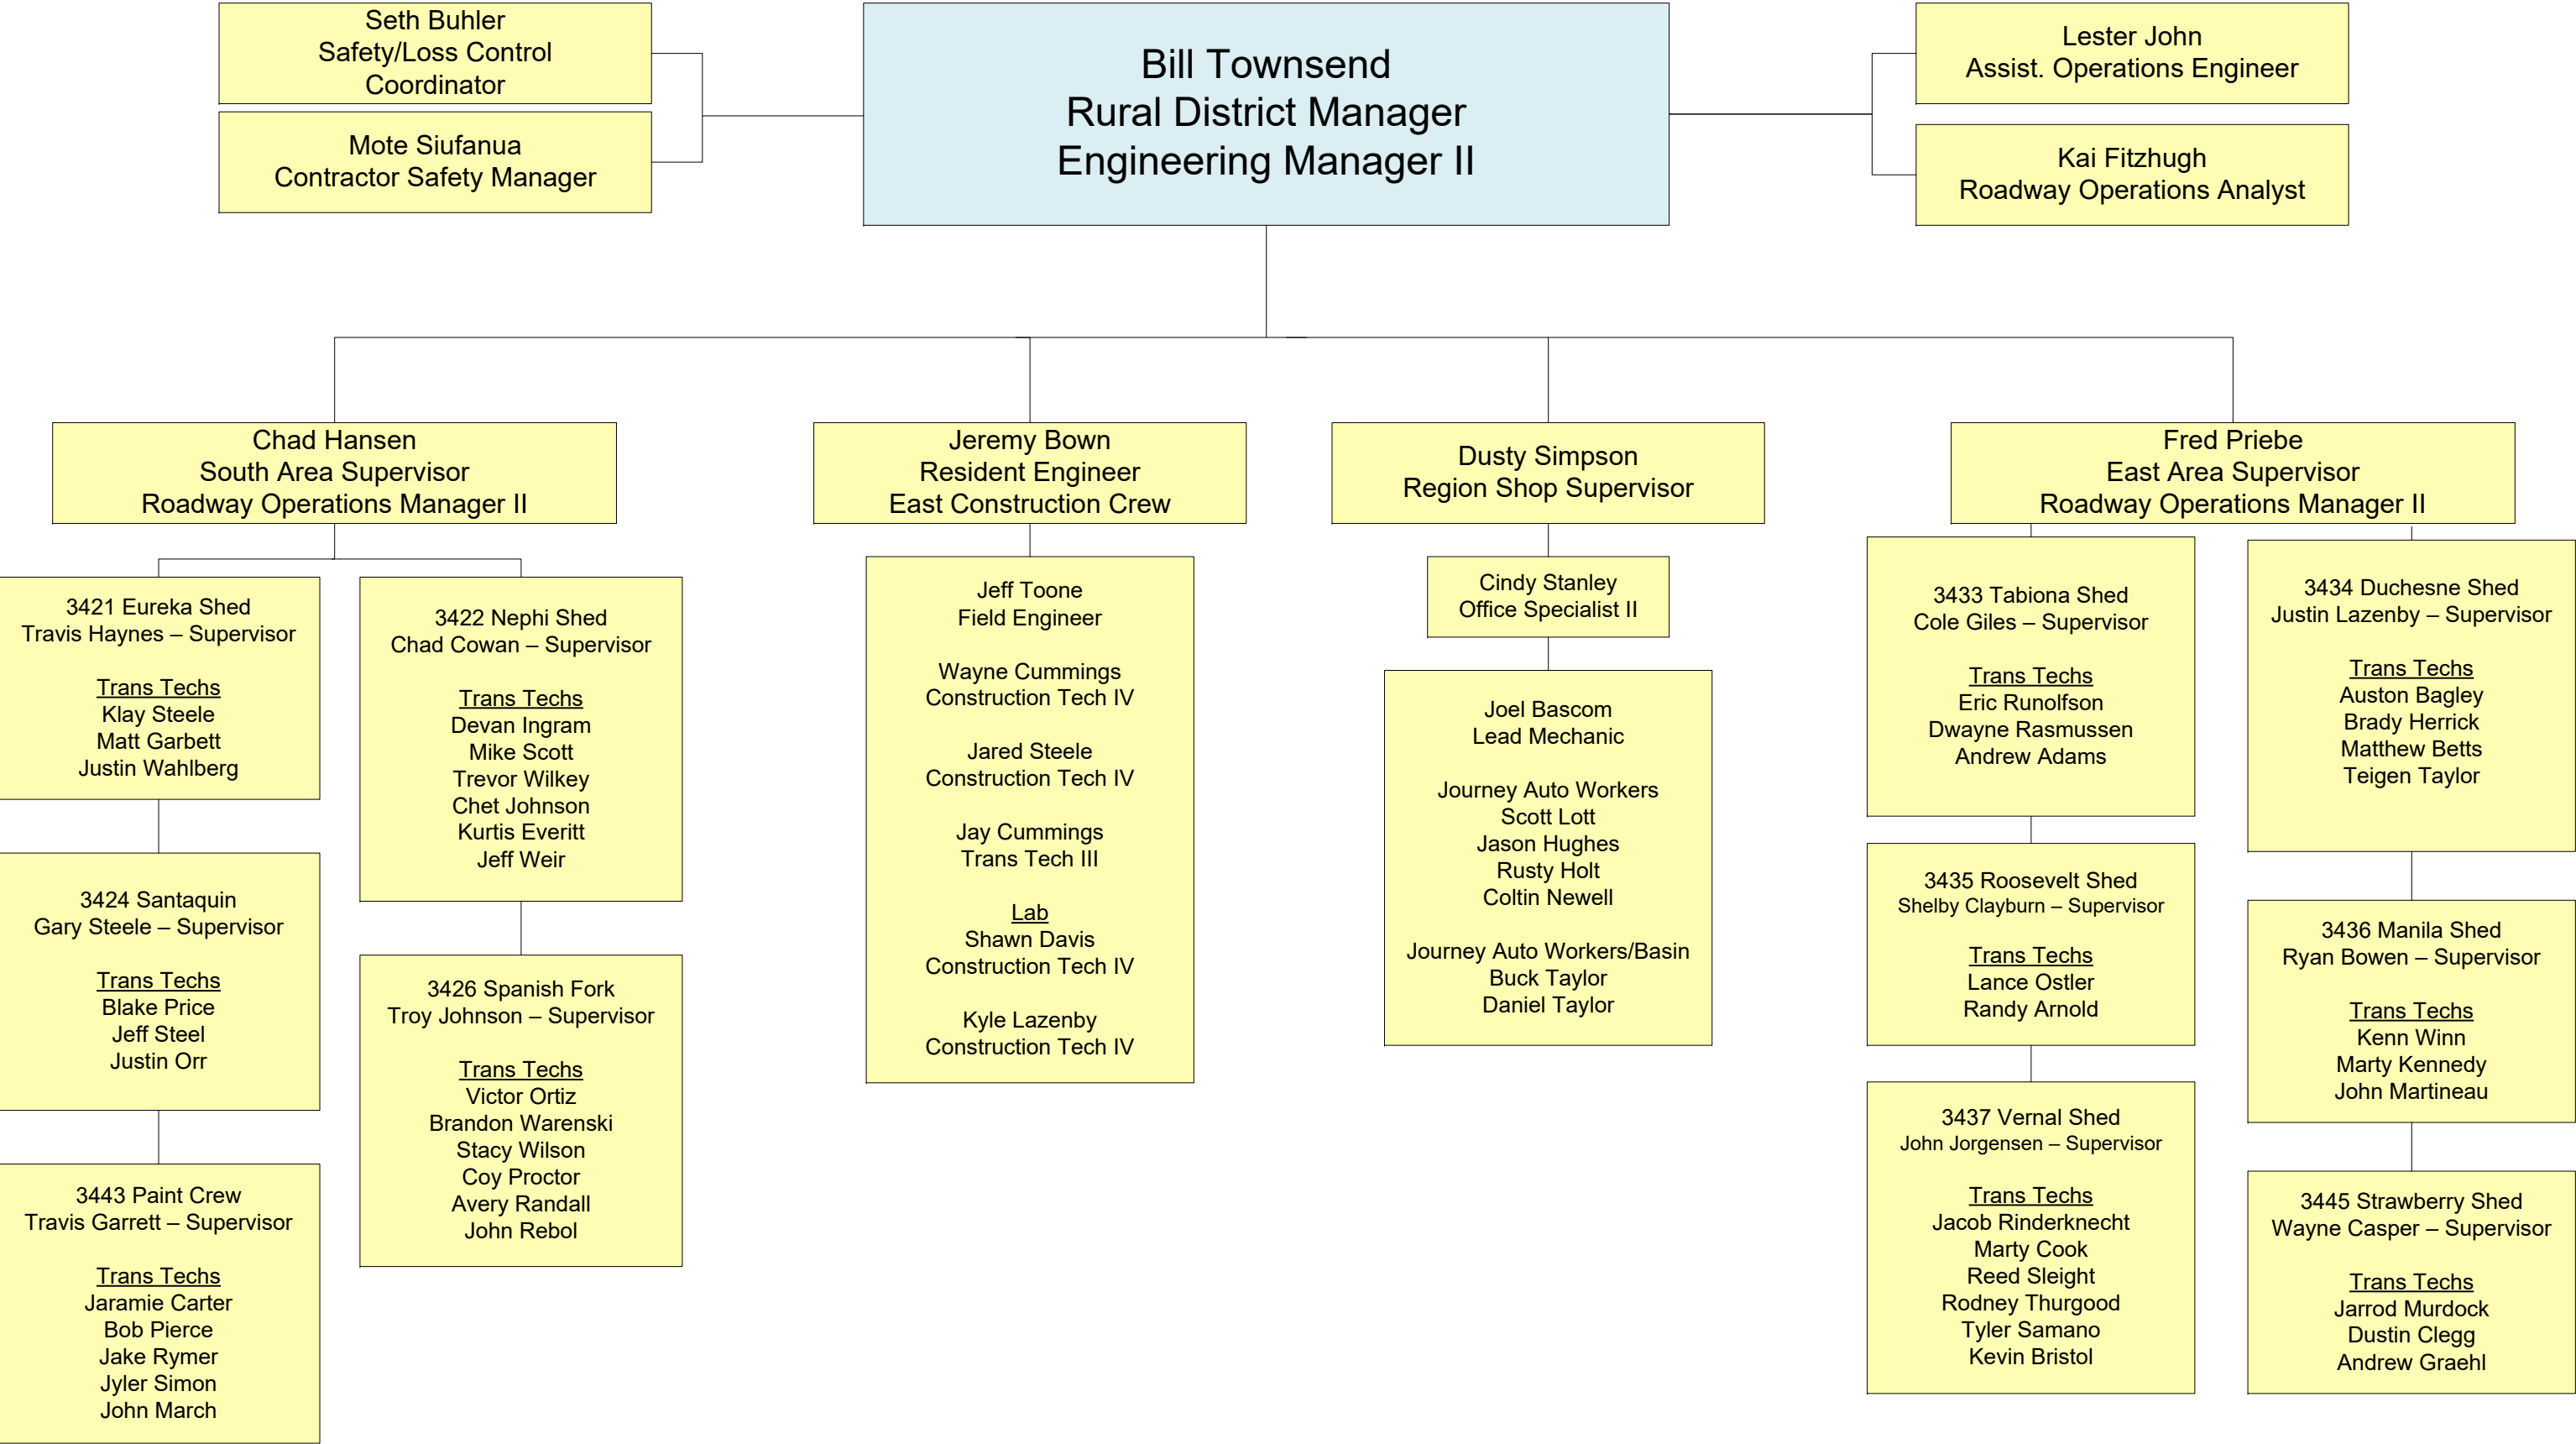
Seth Buhler
Safety/Loss Control Coordinator

Mote Siufanua
Contractor Safety Manager

Bill Townsend
Rural District Manager
Engineering Manager II

Lester John
Assist. Operations Engineer

Kai Fitzhugh
Roadway Operations Analyst

Chad Hansen
South Area Supervisor
Roadway Operations Manager II

3421 Eureka Shed
Travis Haynes – Supervisor

Trans Techs
Klay Steele
Matt Garbett
Justin Wahlberg

3424 Santaquin
Gary Steele – Supervisor

Trans Techs
Blake Price
Jeff Steel
Justin Orr

3443 Paint Crew
Travis Garrett – Supervisor

Trans Techs
Jaramie Carter
Bob Pierce
Jake Rymer
Jyler Simon
John March

3422 Nephi Shed
Chad Cowan – Supervisor

Trans Techs
Devan Ingram
Mike Scott
Trevor Wilkey
Chet Johnson
Kurtis Everitt
Jeff Weir

3426 Spanish Fork
Troy Johnson – Supervisor

Trans Techs
Victor Ortiz
Brandon Warenski
Stacy Wilson
Coy Proctor
Avery Randall
John Rebol

Jeremy Bown
Resident Engineer
East Construction Crew

Jeff Toone
Field Engineer

Wayne Cummings
Construction Tech IV

Jared Steele
Construction Tech IV

Jay Cummings
Trans Tech III

Lab
Shawn Davis
Construction Tech IV

Kyle Lazenby
Construction Tech IV

Dusty Simpson
Region Shop Supervisor

Cindy Stanley
Office Specialist II

Joel Bascom
Lead Mechanic

Journey Auto Workers
Scott Lott
Jason Hughes
Rusty Holt
Coltin Newell

Journey Auto Workers/Basin
Buck Taylor
Daniel Taylor

Fred Priebe
East Area Supervisor
Roadway Operations Manager II

3433 Tabiona Shed
Cole Giles – Supervisor

Trans Techs
Eric Runolfson
Dwayne Rasmussen
Andrew Adams

3435 Roosevelt Shed
Shelby Clayburn – Supervisor

Trans Techs
Lance Ostler
Randy Arnold

3437 Vernal Shed
John Jorgensen – Supervisor

Trans Techs
Jacob Rinderknecht
Marty Cook
Reed Sleight
Rodney Thurgood
Tyler Samano
Kevin Bristol

3434 Duchesne Shed
Justin Lazenby – Supervisor

Trans Techs
Auston Bagley
Brady Herrick
Matthew Betts
Teigen Taylor

3436 Manila Shed
Ryan Bowen – Supervisor

Trans Techs
Kenn Winn
Marty Kennedy
John Martineau

3445 Strawberry Shed
Wayne Casper – Supervisor

Trans Techs
Jarrod Murdock
Dustin Clegg
Andrew Graehl